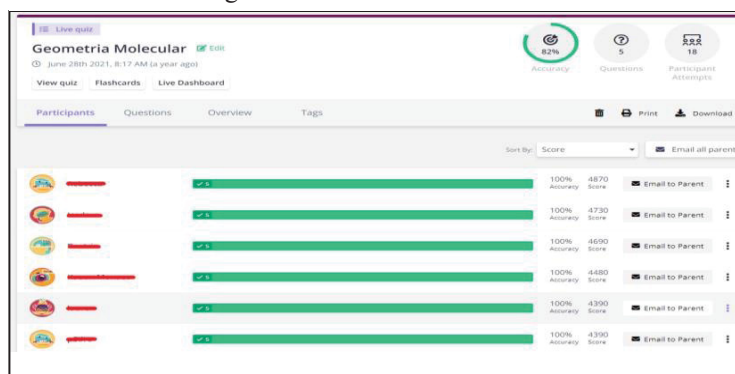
Live quiz

Geometria Molecular Edit

June 28th 2021, 8:17 AM (a year ago)

View quiz Flashcards Live Dashboard

82%
Accuracy

5
Questions

18
Participant Attempts

Participants Questions Overview Tags

Print Download

Sort By: Score

Email all parent

| | | | | |
|---|---|---|---|---|
| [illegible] | 5 | 100% Accuracy | 4870 Score | Email to Parent |
| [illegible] | 5 | 100% Accuracy | 4730 Score | Email to Parent |
| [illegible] | 5 | 100% Accuracy | 4690 Score | Email to Parent |
| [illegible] | 5 | 100% Accuracy | 4480 Score | Email to Parent |
| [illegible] | 5 | 100% Accuracy | 4390 Score | Email to Parent |
| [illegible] | 5 | 100% Accuracy | 4390 Score | Email to Parent |